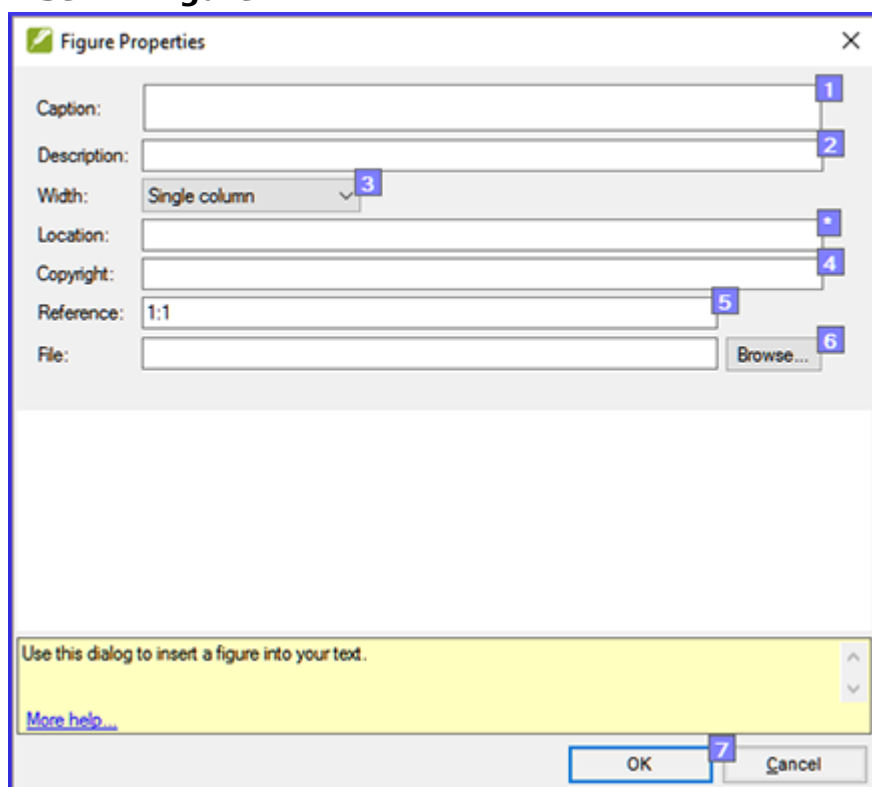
Figure Properties

Caption: 1

Description: 2

Width: Single column 3

Location: *

Copyright: 4

Reference: 1:1 5

File: Browse... 6

Use this dialog to insert a figure into your text.

More help...

OK 7 Cancel